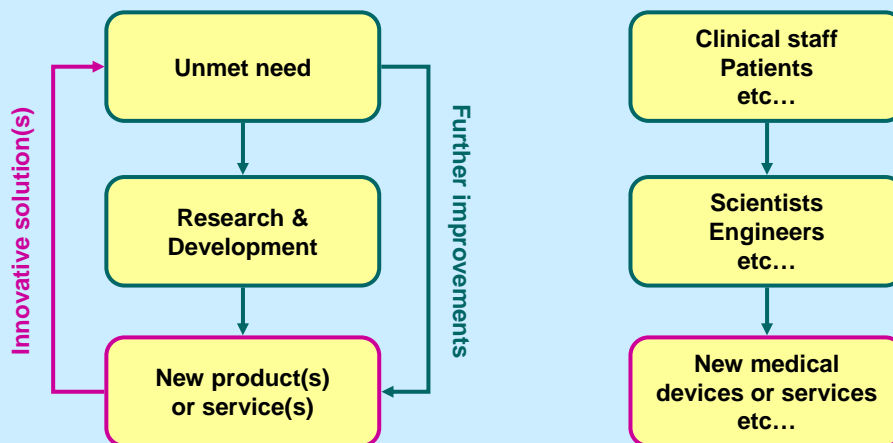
Unmet need

Research & Development

New product(s) or service(s)

Innovative solution(s)

Further improvements

Clinical staff
Patients
etc…

Scientists
Engineers
etc…

New medical devices or services
etc…